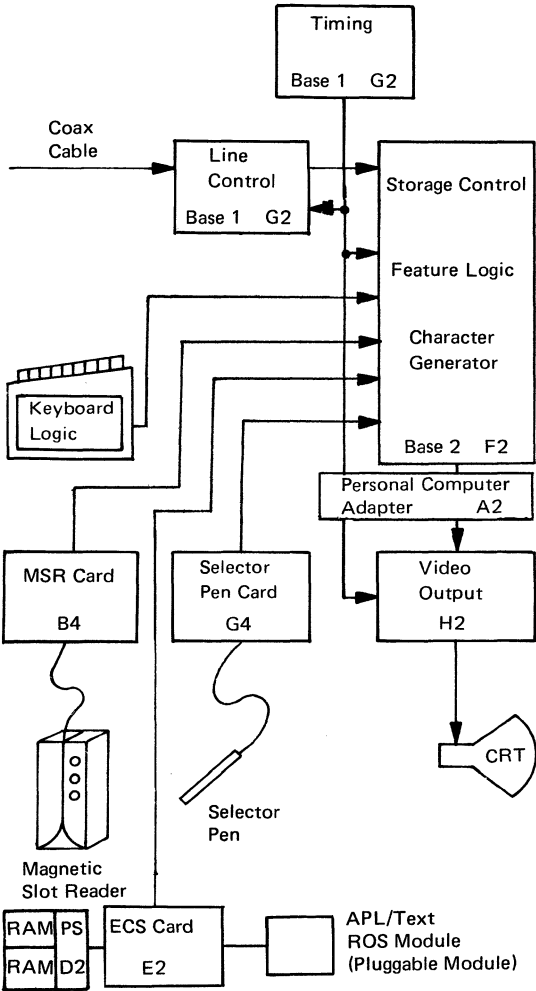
Timing
Base 1 G2

Coax Cable

Line Control
Base 1 G2

Storage Control

Feature Logic

Character Generator

Keyboard Logic

Base 2 F2

Personal Computer Adapter A2

MSR Card
B4

Selector Pen Card
G4

Video Output
H2

CRT

Selector Pen

Magnetic Slot Reader

RAM PS
RAM D2

ECS Card
E2

APL/Text ROS Module (Pluggable Module)